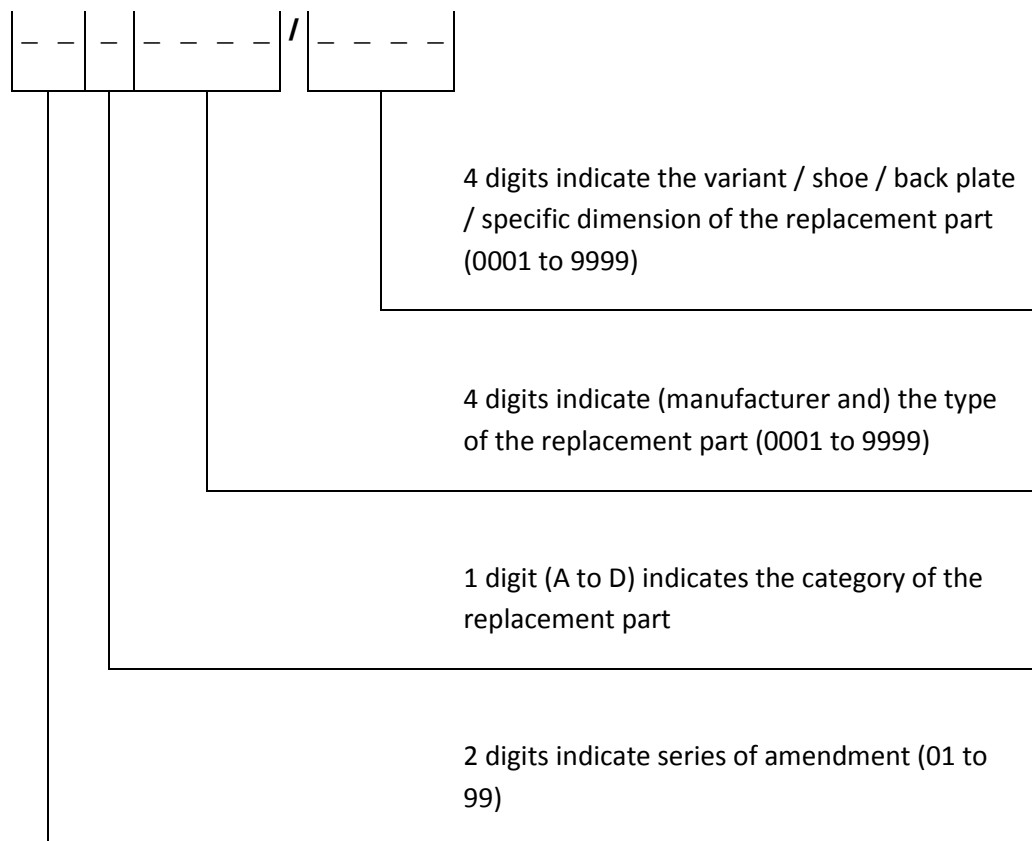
_ _ | _ | _ _ _ _ / _ _ _ _

4 digits indicate the variant / shoe / back plate / specific dimension of the replacement part (0001 to 9999)

4 digits indicate (manufacturer and) the type of the replacement part (0001 to 9999)

1 digit (A to D) indicates the category of the replacement part

2 digits indicate series of amendment (01 to 99)